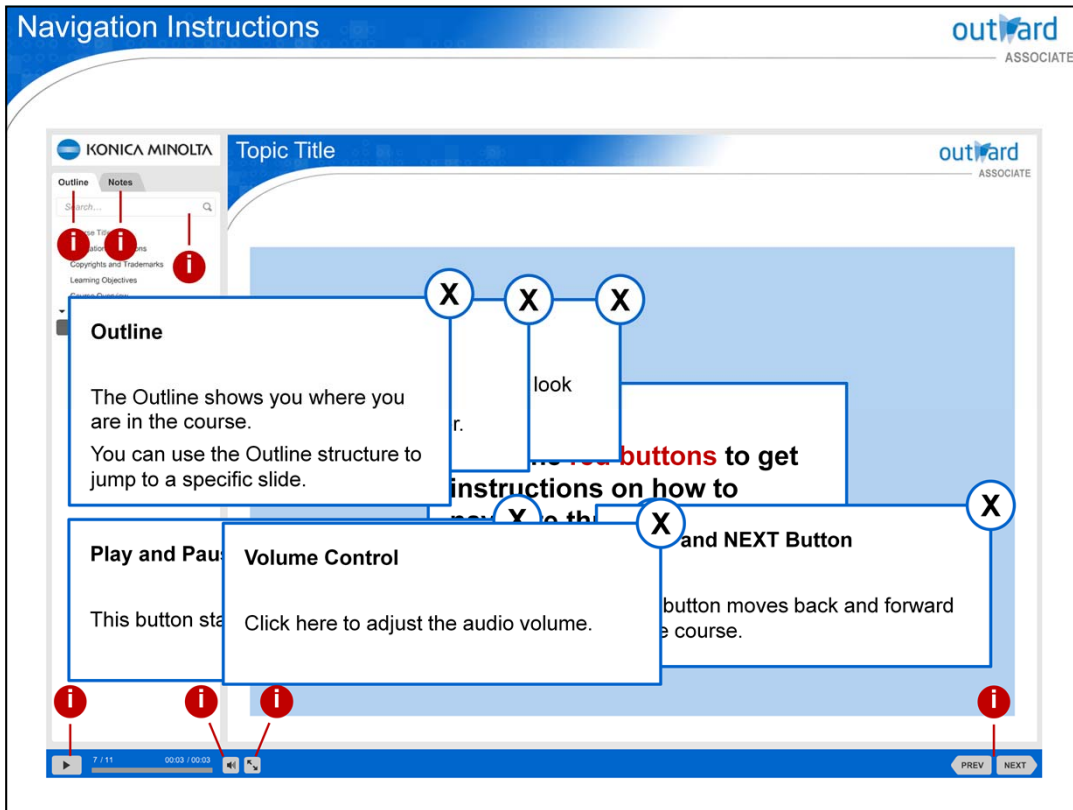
Navigation Instructions

outward ASSOCIATE

KONICA MINOLTA

Topic Title

outward ASSOCIATE

Outline Notes

Search...

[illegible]se Title

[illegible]ation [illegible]ons

Copyrights and Trademarks

Learning Objectives

Course Overview

i i i

X X X

Outline

The Outline shows you where you are in the course.

You can use the Outline structure to jump to a specific slide.

r.

look

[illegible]e red buttons to get instructions on how to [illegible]e th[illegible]

X X X

Play and Paus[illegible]

This button sta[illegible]

Volume Control

Click here to adjust the audio volume.

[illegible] and NEXT Button

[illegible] button moves back and forward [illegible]e course.

i i i i

7 / 11 00:03 / 00:03

PREV NEXT